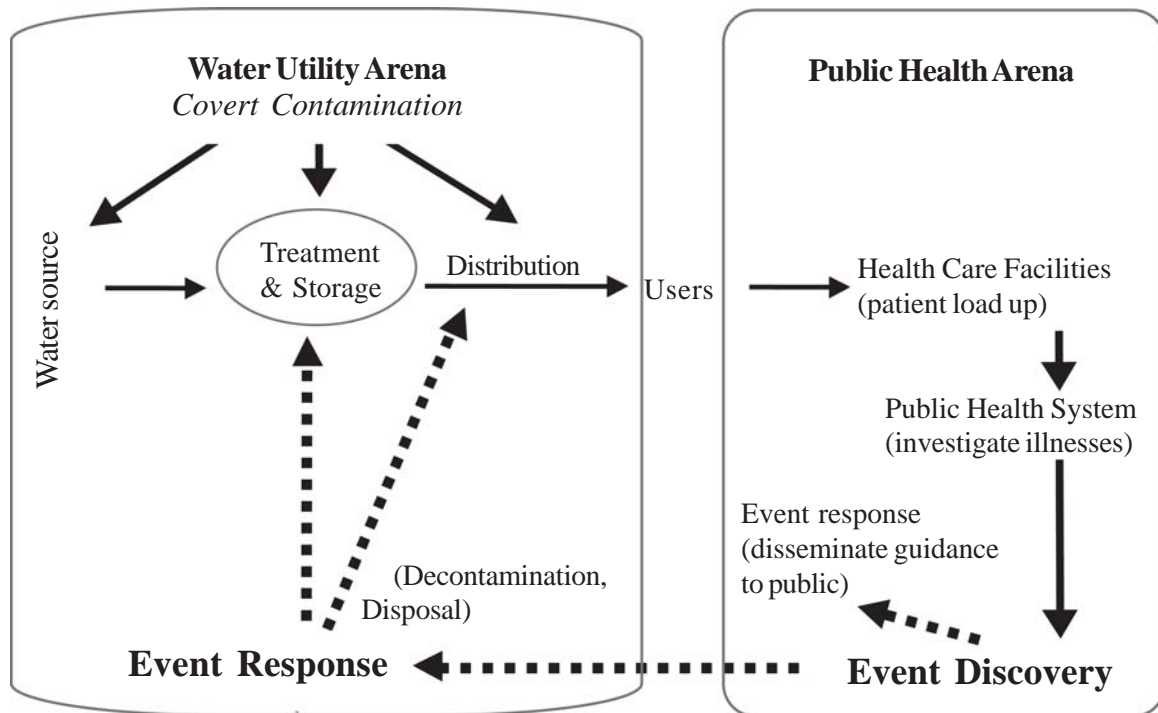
Water Utility Arena
Covert Contamination

Water source

Treatment & Storage

Distribution

Users

(Decontamination, Disposal)

Event Response

Public Health Arena

Health Care Facilities (patient load up)

Public Health System (investigate illnesses)

Event response (disseminate guidance to public)

Event Discovery